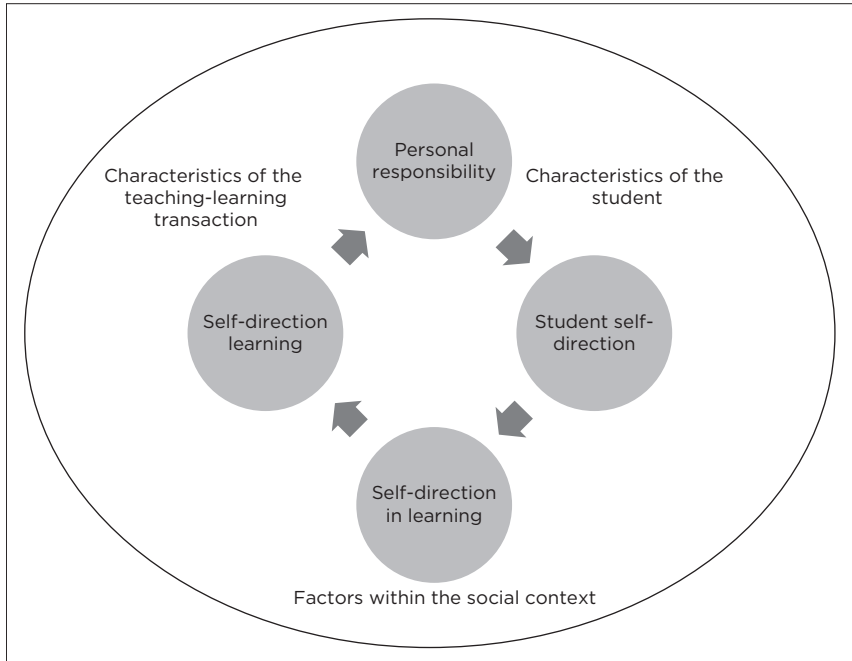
Characteristics of the teaching-learning transaction

Personal responsibility

Characteristics of the student

Self-direction learning

Student self-direction

Self-direction in learning

Factors within the social context